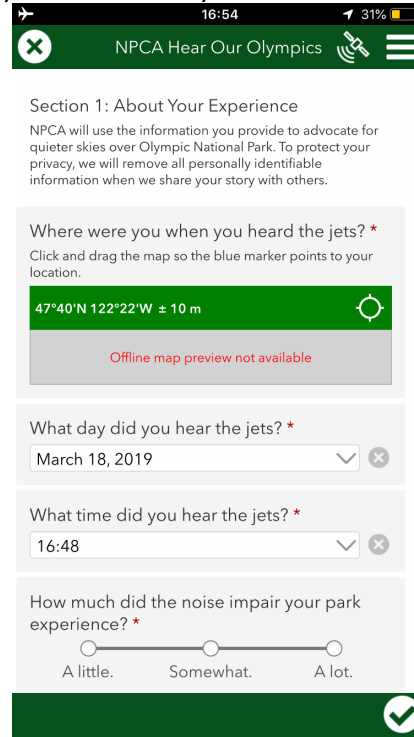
16:54
31%

NPCA Hear Our Olympics

Section 1: About Your Experience

NPCA will use the information you provide to advocate for quieter skies over Olympic National Park. To protect your privacy, we will remove all personally identifiable information when we share your story with others.

Where were you when you heard the jets? *

Click and drag the map so the blue marker points to your location.

47°40'N 122°22'W ± 10 m

Offline map preview not available

What day did you hear the jets? *

March 18, 2019

What time did you hear the jets? *

16:48

How much did the noise impair your park experience? *

A little. Somewhat. A lot.